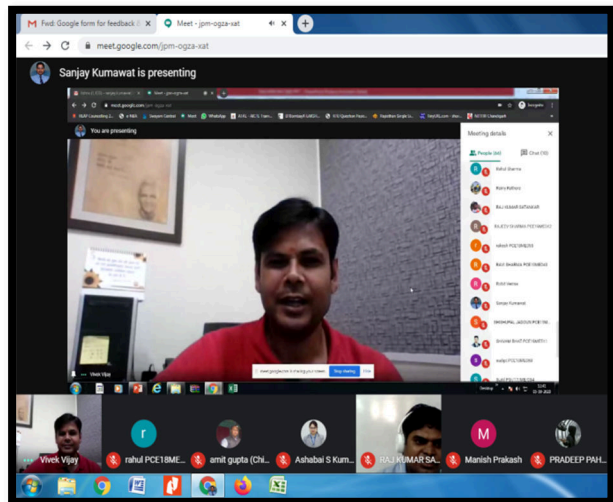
Fwd: Google form for feedback
Meet - jpm-ogza-xat
meet.google.com/jpm-ogza-xat
Sanjay Kumawat is presenting
You are presenting
Meeting details
People (44)
Chat (10)
Rahul Sharma
Vivek Vijay
Stop sharing
Vivek Vijay
r
rahul PCE18ME...
amit gupta (Chi...
Ashabai S Kum...
RAJKUMAR SA...
M
Manish Prakash
PRADEEP PAH...